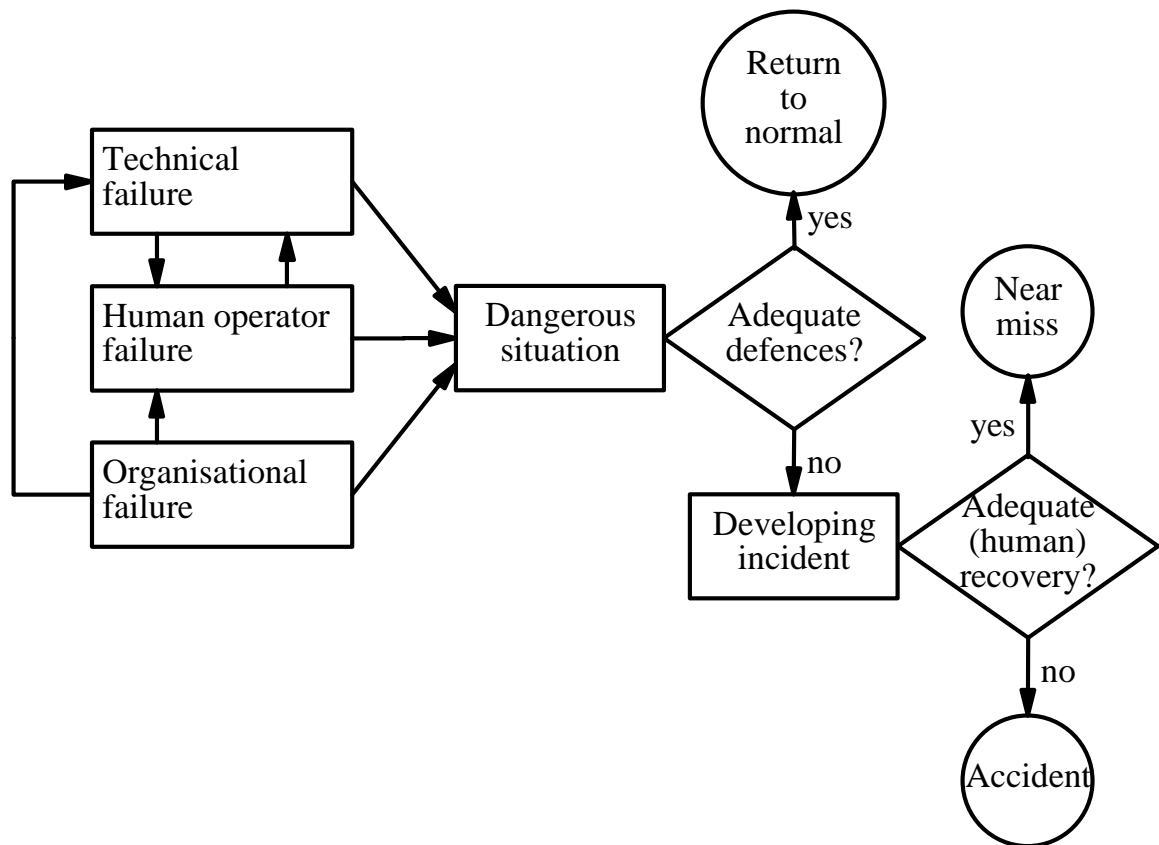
Technical failure

Human operator failure

Organisational failure

Dangerous situation

Adequate defences?

yes

Return to normal

no

Developing incident

Adequate (human) recovery?

yes

Near miss

no

Accident